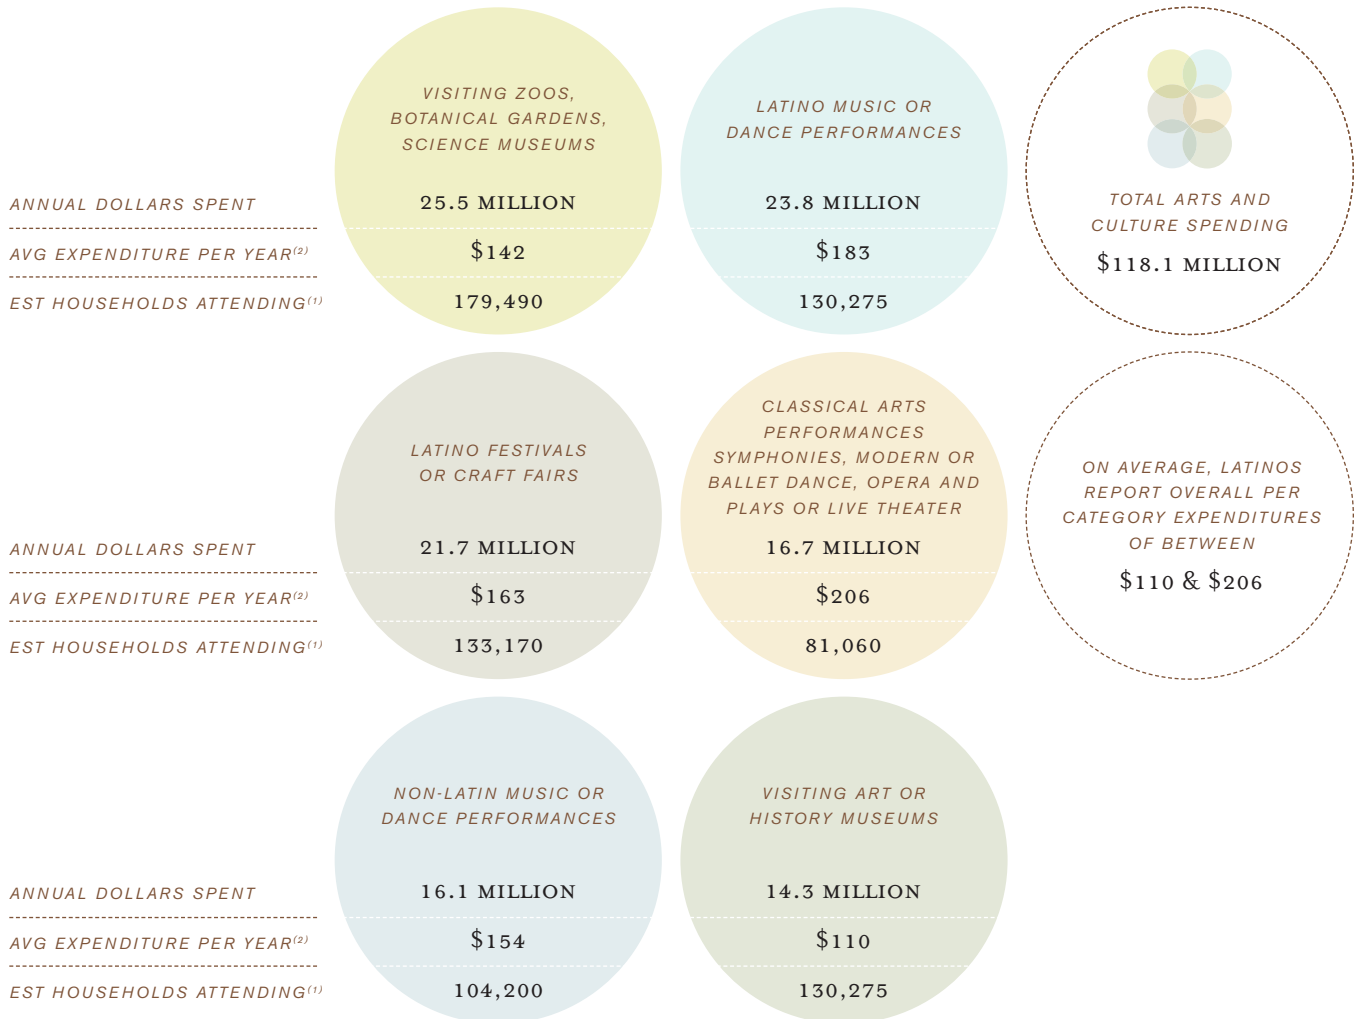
| | VISITING ZOOS, BOTANICAL GARDENS, SCIENCE MUSEUMS | LATINO MUSIC OR DANCE PERFORMANCES |
|---|---|---|
| ANNUAL DOLLARS SPENT | 25.5 MILLION | 23.8 MILLION |
| AVG EXPENDITURE PER YEAR$^{(2)}$ | $142 | $183 |
| EST HOUSEHOLDS ATTENDING$^{(1)}$ | 179,490 | 130,275 |

TOTAL ARTS AND CULTURE SPENDING
$118.1 MILLION

| | LATINO FESTIVALS OR CRAFT FAIRS | CLASSICAL ARTS PERFORMANCES SYMPHONIES, MODERN OR BALLET DANCE, OPERA AND PLAYS OR LIVE THEATER |
|---|---|---|
| ANNUAL DOLLARS SPENT | 21.7 MILLION | 16.7 MILLION |
| AVG EXPENDITURE PER YEAR$^{(2)}$ | $163 | $206 |
| EST HOUSEHOLDS ATTENDING$^{(1)}$ | 133,170 | 81,060 |

ON AVERAGE, LATINOS REPORT OVERALL PER CATEGORY EXPENDITURES OF BETWEEN
$110 & $206

| | NON-LATIN MUSIC OR DANCE PERFORMANCES | VISITING ART OR HISTORY MUSEUMS |
|---|---|---|
| ANNUAL DOLLARS SPENT | 16.1 MILLION | 14.3 MILLION |
| AVG EXPENDITURE PER YEAR$^{(2)}$ | $154 | $110 |
| EST HOUSEHOLDS ATTENDING$^{(1)}$ | 104,200 | 130,275 |